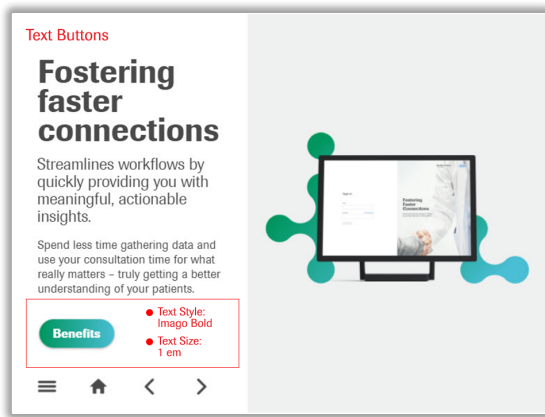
Text Buttons

Fostering faster connections

Streamlines workflows by quickly providing you with meaningful, actionable insights.

Spend less time gathering data and use your consultation time for what really matters – truly getting a better understanding of your patients.

Benefits

Text Style: Imago Bold

Text Size: 1 em

Sign in

Fostering Faster Connections